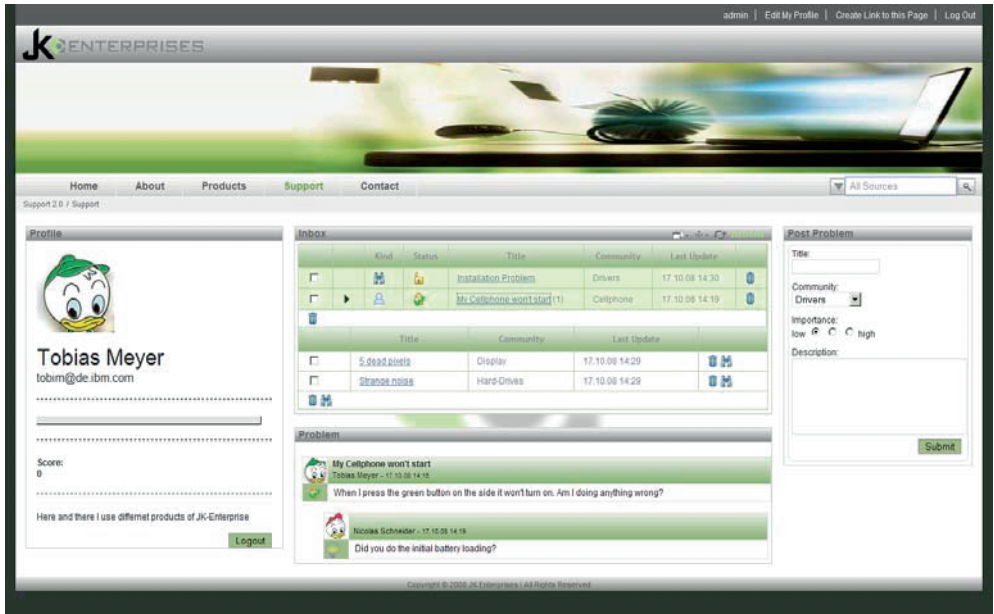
admin | Edit My Profile | Create Link to this Page | Log Out

JK ENTERPRISES

Home About Products Support Contact

All Sources

Support 2.0 / Support

Profile

Tobias Meyer
tobim@de.ibm.com

Score:
0

Here and there I use differnet products of JK-Enterprise

Logout

Inbox

| | | Kind | Status | Title | Community | Last Update | |
|---|---|---|---|---|---|---|---|
| | | | | Installation Problem | Drivers | 17.10.08 14:30 | |
| | | | | My Cellphone won't start (1) | Cellphone | 17.10.08 14:19 | |

| | Title | Community | Last Update | |
|---|---|---|---|---|
| | 5 dead pixels | Display | 17.10.08 14:29 | |
| | Strange noise | Hard-Drives | 17.10.08 14:29 | |

Problem

My Cellphone won't start
Tobias Meyer - 17.10.08 14:18
When I press the green button on the side it won't turn on. Am I doing anything wrong?

Nicolas Schneider - 17.10.08 14:19
Did you do the initial battery loading?

Post Problem

Title:

Community:
Drivers

Importance:
low high

Description:

Submit

Copyright © 2008 JK Enterprises | All Rights Reserved